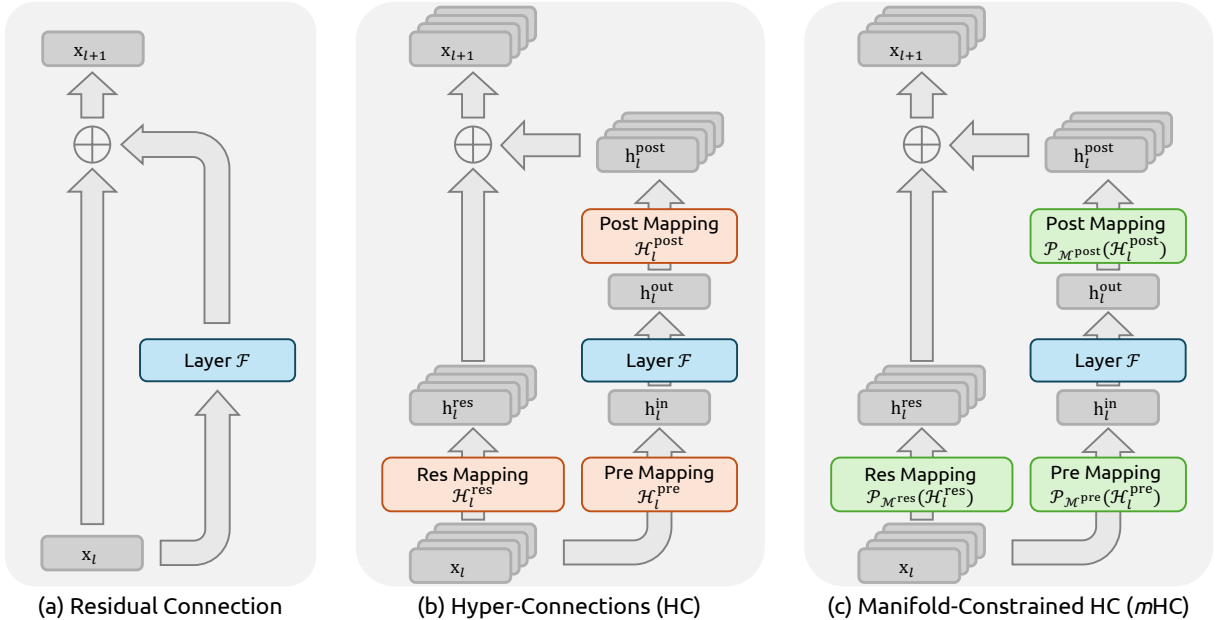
$x_{l+1}$

$\oplus$

Layer $\mathcal{F}$

$x_l$

(a) Residual Connection

$x_{l+1}$

$\oplus$

$h_l^{post}$

Post Mapping $\mathcal{H}_l^{post}$

$h_l^{out}$

Layer $\mathcal{F}$

$h_l^{res}$

$h_l^{in}$

Res Mapping $\mathcal{H}_l^{res}$

Pre Mapping $\mathcal{H}_l^{pre}$

$x_l$

(b) Hyper-Connections (HC)

$x_{l+1}$

$\oplus$

$h_l^{post}$

Post Mapping $\mathcal{P}_{\mathcal{M}^{post}}(\mathcal{H}_l^{post})$

$h_l^{out}$

Layer $\mathcal{F}$

$h_l^{res}$

$h_l^{in}$

Res Mapping $\mathcal{P}_{\mathcal{M}^{res}}(\mathcal{H}_l^{res})$

Pre Mapping $\mathcal{P}_{\mathcal{M}^{pre}}(\mathcal{H}_l^{pre})$

$x_l$

(c) Manifold-Constrained HC (*m*HC)